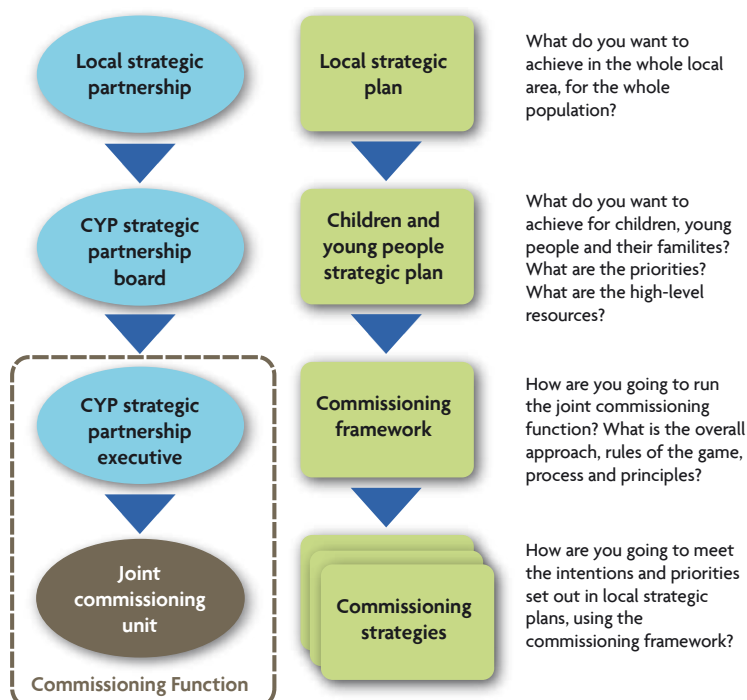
Local strategic partnership

Local strategic plan

What do you want to achieve in the whole local area, for the whole population?

CYP strategic partnership board

Children and young people strategic plan

What do you want to achieve for children, young people and their familites? What are the priorities? What are the high-level resources?

CYP strategic partnership executive

Commissioning framework

How are you going to run the joint commissioning function? What is the overall approach, rules of the game, process and principles?

Joint commissioning unit

Commissioning strategies

How are you going to meet the intentions and priorities set out in local strategic plans, using the commissioning framework?

Commissioning Function